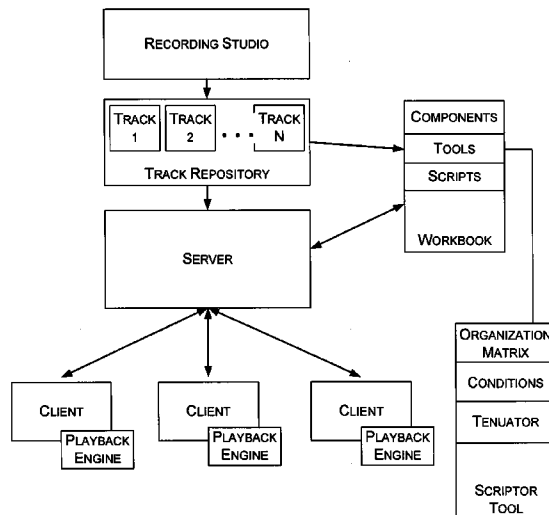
RECORDING STUDIO

TRACK 1

TRACK 2

• • •

TRACK N

TRACK REPOSITORY

COMPONENTS

TOOLS

SCRIPTS

WORKBOOK

SERVER

ORGANIZATION MATRIX

CONDITIONS

TENUATOR

SCRIPTOR TOOL

CLIENT

PLAYBACK ENGINE

CLIENT

PLAYBACK ENGINE

CLIENT

PLAYBACK ENGINE